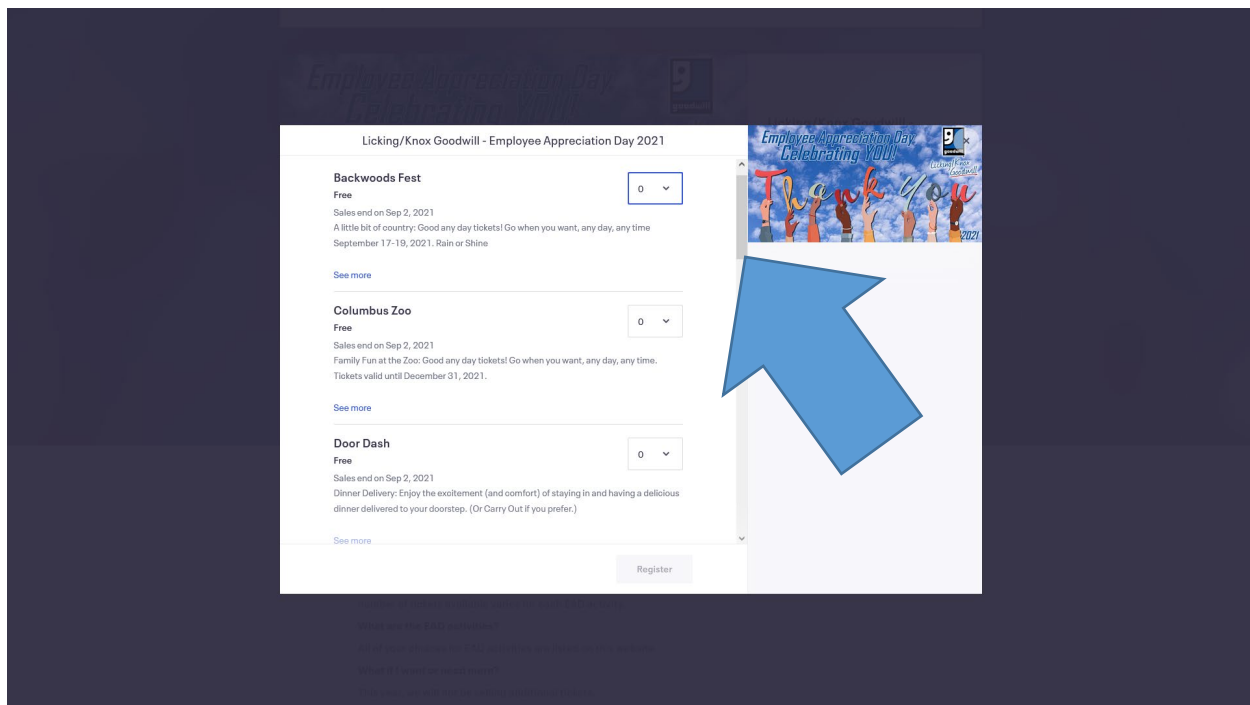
Licking/Knox Goodwill - Employee Appreciation Day 2021

Backwoods Fest
Free
0
Sales end on Sep 2, 2021
A little bit of country: Good any day tickets! Go when you want, any day, any time September 17-19, 2021. Rain or Shine

See more

Columbus Zoo
Free
0
Sales end on Sep 2, 2021
Family Fun at the Zoo: Good any day tickets! Go when you want, any day, any time. Tickets valid until December 31, 2021.

See more

Door Dash
Free
0
Sales end on Sep 2, 2021
Dinner Delivery: Enjoy the excitement (and comfort) of staying in and having a delicious dinner delivered to your doorstep. (Or Carry Out if you prefer.)

See more

Register

Employee Appreciation Day Celebrating YOU!
goodwill
Licking/Knox Goodwill
Thank You
2021